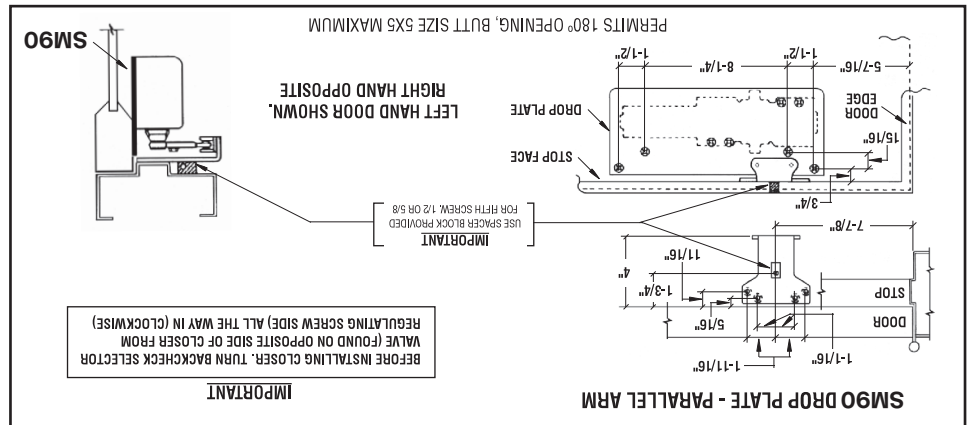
SM90 DROP PLATE - PARALLEL ARM

IMPORTANT

BEFORE INSTALLING CLOSER, TURN BACKCHECK SELECTOR VALVE (FOUND ON OPPOSITE SIDE OF CLOSER FROM REGULATING SCREW SIDE) ALL THE WAY IN (CLOCKWISE)

1-1/16"
1-11/16"
5/16"
1-3/4"
4"
11/16"
7-7/8"
DOOR
STOP

IMPORTANT
USE SPACER BLOCK PROVIDED FOR FIFTH SCREW. 1/2 OR 5/8

3/4"
15/16"
STOP FACE
DROP PLATE
DOOR EDGE
5-7/16"
1-1/2"
8-1/4"
1-1/2"

LEFT HAND DOOR SHOWN. RIGHT HAND OPPOSITE

SM90

PERMITS 180° OPENING, BUTT SIZE 5X5 MAXIMUM